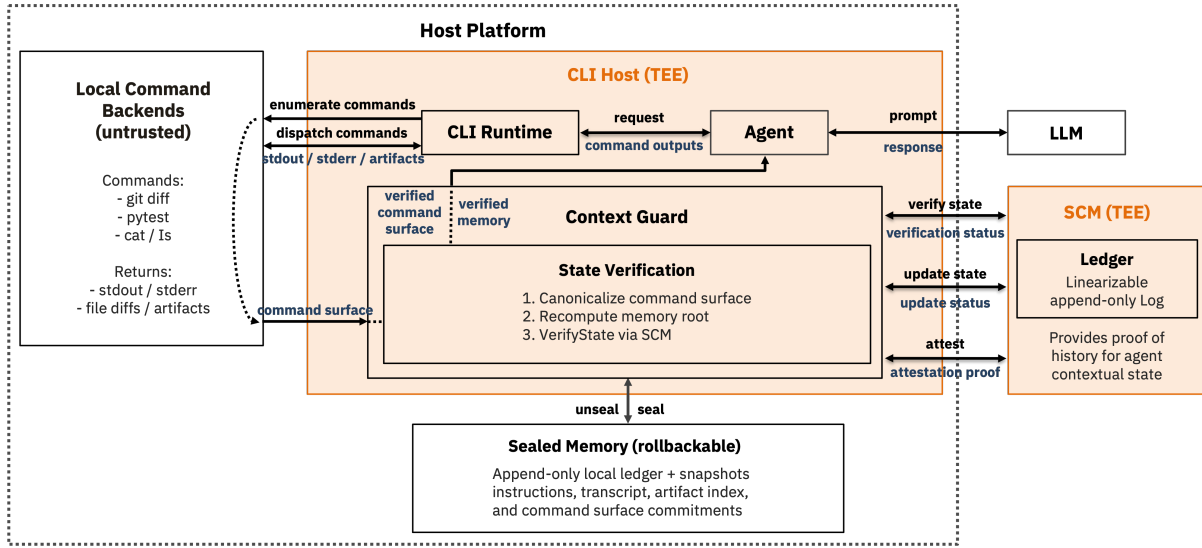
Host Platform

Local Command Backends (untrusted)

Commands:
- git diff
- pytest
- cat / Is

Returns:
- stdout / stderr
- file diffs / artifacts

CLI Host (TEE)

enumerate commands

dispatch commands

stdout / stderr / artifacts

CLI Runtime

request

command outputs

Agent

prompt

response

LLM

verified command surface

verified memory

Context Guard

State Verification

1. Canonicalize command surface
2. Recompute memory root
3. VerifyState via SCM

command surface

verify state

verification status

update state

update status

attest

attestation proof

SCM (TEE)

Ledger

Linearizable append-only Log

Provides proof of history for agent contextual state

unseal

seal

Sealed Memory (rollbackable)

Append-only local ledger + snapshots instructions, transcript, artifact index, and command surface commitments